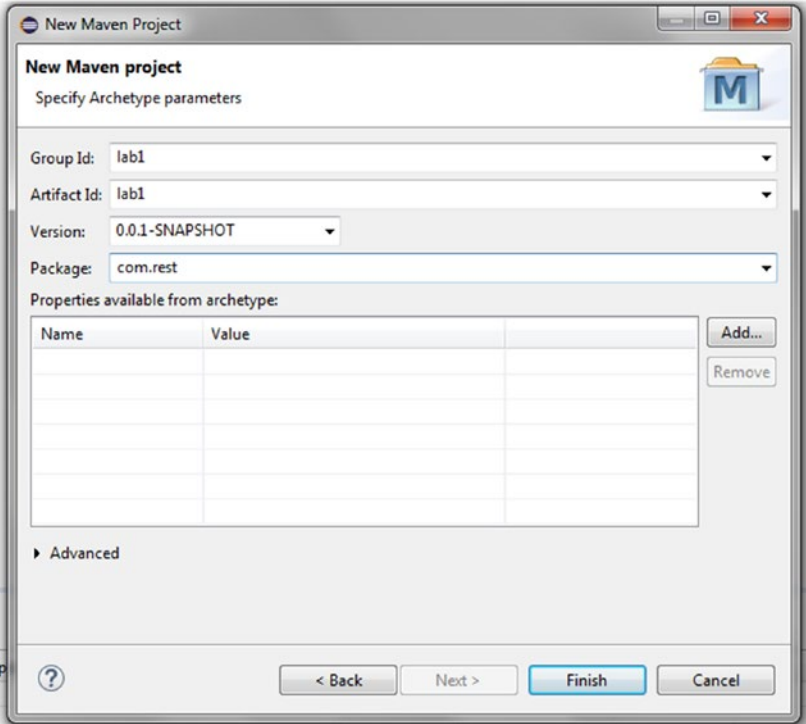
New Maven Project

New Maven project
Specify Archetype parameters

M

Group Id: lab1

Artifact Id: lab1

Version: 0.0.1-SNAPSHOT

Package: com.rest

Properties available from archetype:

| Name | Value | |
|---|---|---|
| | | |

Add...

Remove

Advanced

?

< Back

Next >

Finish

Cancel